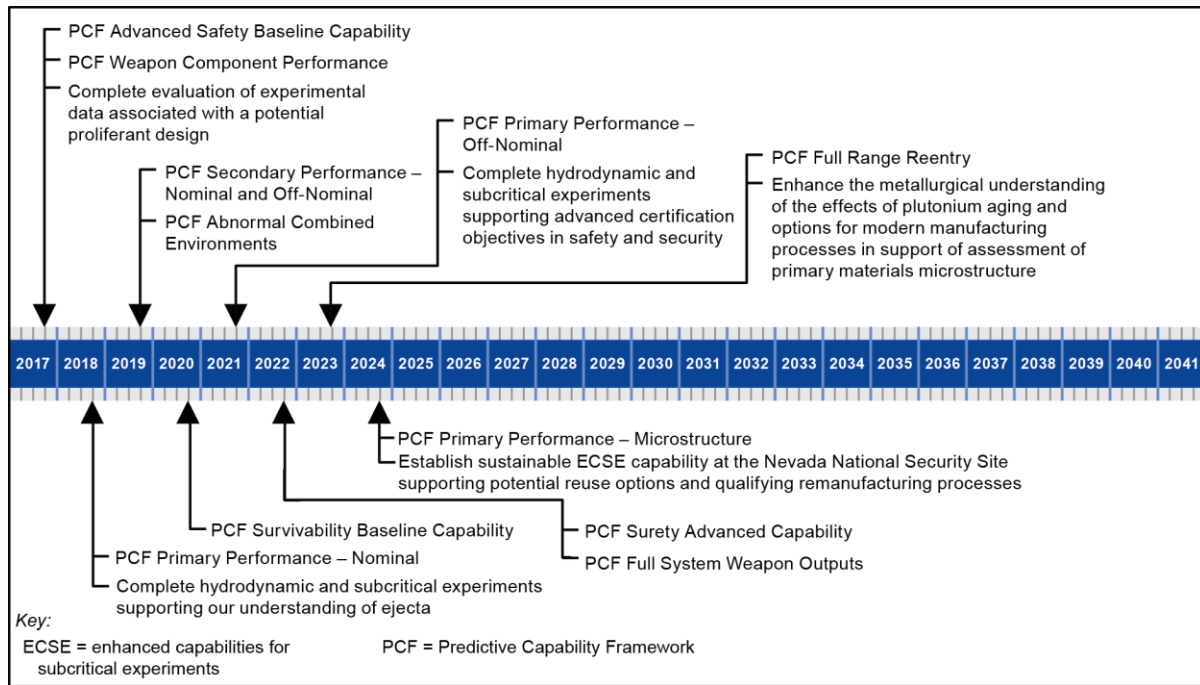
PCF Advanced Safety Baseline Capability

PCF Weapon Component Performance

Complete evaluation of experimental data associated with a potential proliferant design

PCF Secondary Performance – Nominal and Off-Nominal

PCF Abnormal Combined Environments

PCF Primary Performance – Off-Nominal

Complete hydrodynamic and subcritical experiments supporting advanced certification objectives in safety and security

PCF Full Range Reentry

Enhance the metallurgical understanding of the effects of plutonium aging and options for modern manufacturing processes in support of assessment of primary materials microstructure

2017 2018 2019 2020 2021 2022 2023 2024 2025 2026 2027 2028 2029 2030 2031 2032 2033 2034 2035 2036 2037 2038 2039 2040 2041

PCF Primary Performance – Microstructure

Establish sustainable ECSE capability at the Nevada National Security Site supporting potential reuse options and qualifying remanufacturing processes

PCF Survivability Baseline Capability

PCF Surety Advanced Capability

PCF Primary Performance – Nominal

PCF Full System Weapon Outputs

Complete hydrodynamic and subcritical experiments supporting our understanding of ejecta

Key:

ECSE = enhanced capabilities for subcritical experiments

PCF = Predictive Capability Framework